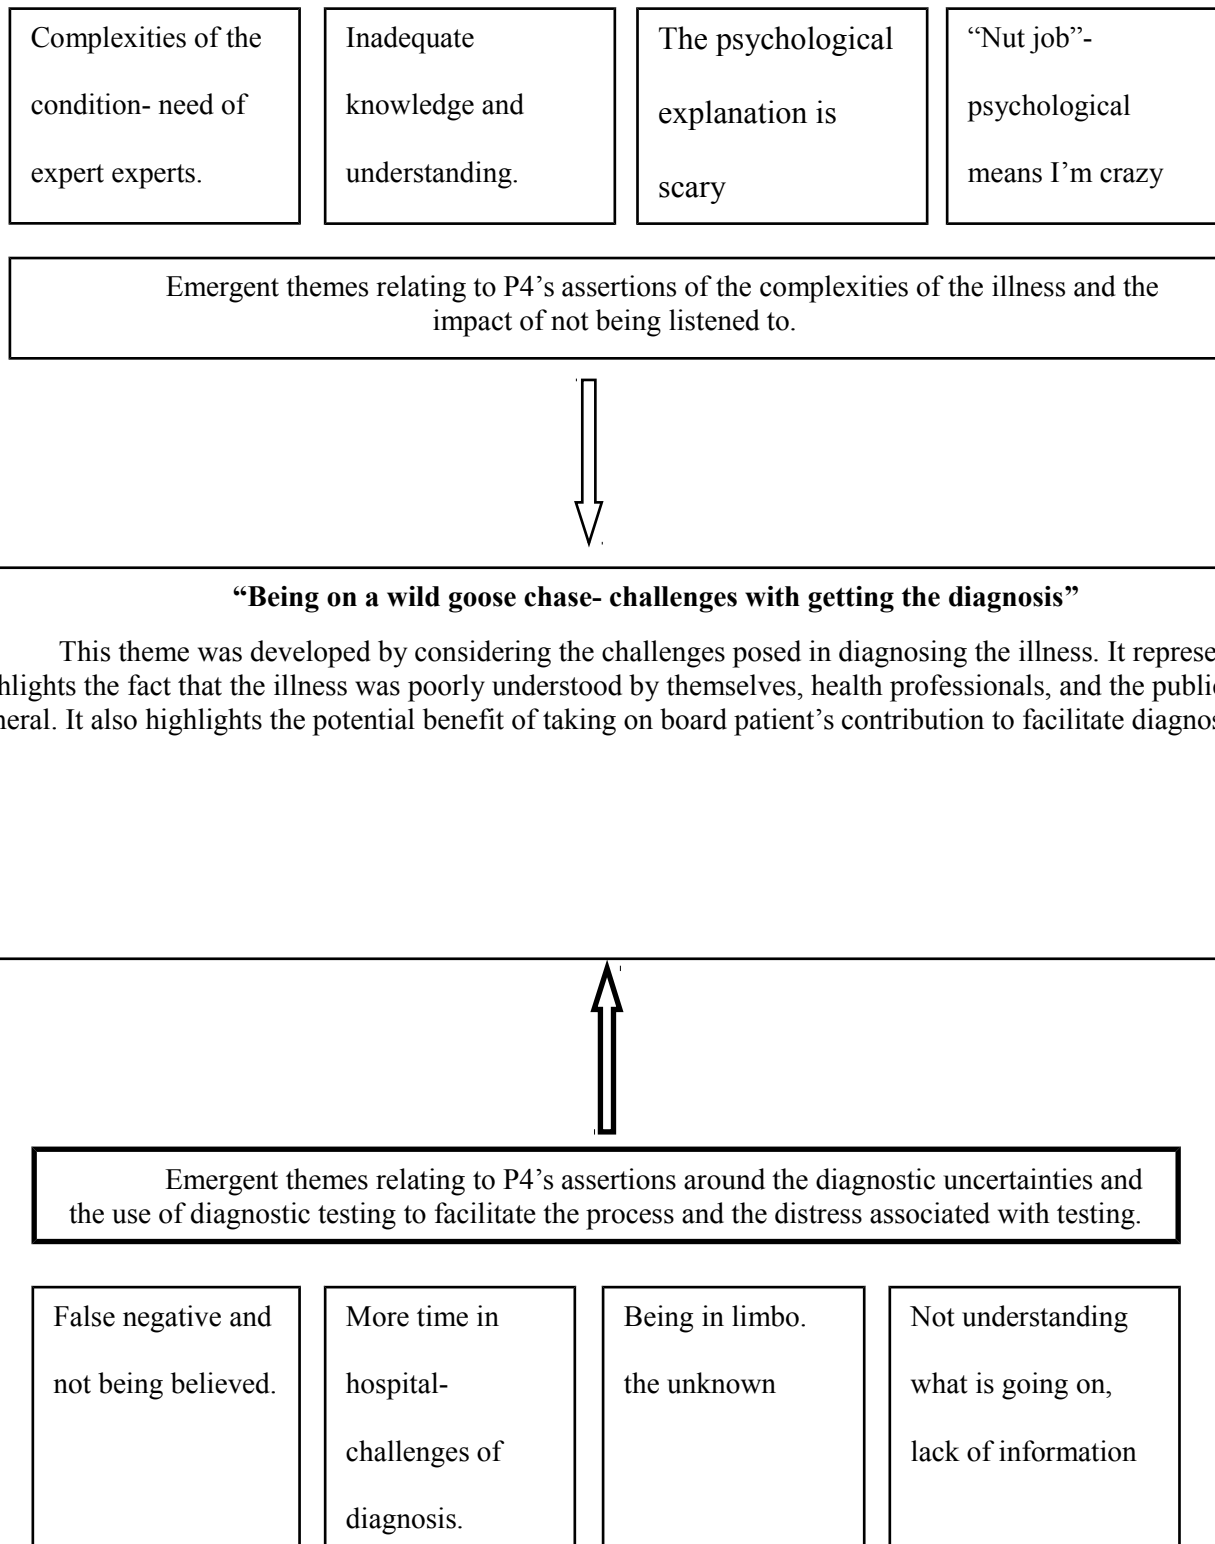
Complexities of the condition- need of expert experts.

Inadequate knowledge and understanding.

The psychological explanation is scary

"Nut job"- psychological means I'm crazy

Emergent themes relating to P4's assertions of the complexities of the illness and the impact of not being listened to.

"Being on a wild goose chase- challenges with getting the diagnosis"

This theme was developed by considering the challenges posed in diagnosing the illness. It represe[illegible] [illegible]hlights the fact that the illness was poorly understood by themselves, health professionals, and the publi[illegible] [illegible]neral. It also highlights the potential benefit of taking on board patient's contribution to facilitate diagnos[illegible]

Emergent themes relating to P4's assertions around the diagnostic uncertainties and the use of diagnostic testing to facilitate the process and the distress associated with testing.

False negative and not being believed.

More time in hospital- challenges of diagnosis.

Being in limbo. the unknown

Not understanding what is going on, lack of information